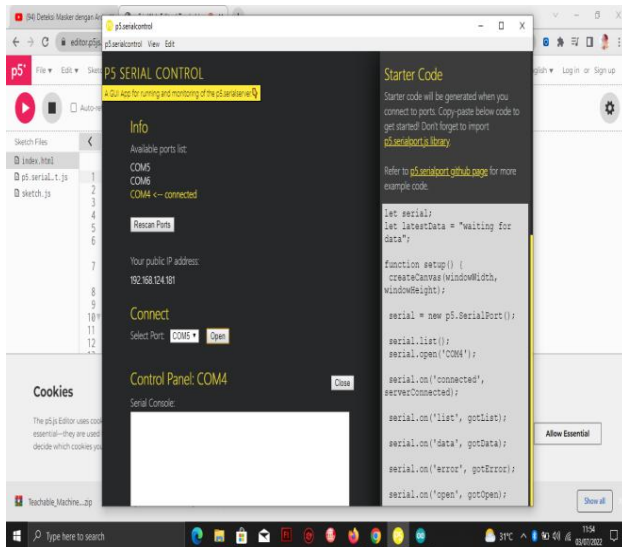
(94) Deteksi Masker dengan Ar

p5.serialcontrol

p5.serialcontrol View Edit

editor.p5js

File ▾ Edit ▾ Sketch

Auto-re

Sketch Files

index.html

p5.serial.t.js

sketch.js

1
2
3
4
5
6
7
8
9
10
11
12

P5 SERIAL CONTROL

A GUI App for running and monitoring of the p5.serialserver

Info

Available ports list:

COM5
COM6
COM4 <-- connected

Rescan Ports

Your public IP address:

192.168.124.181

Connect

Select Port: COM5 ▾ Open

Control Panel: COM4

Close

Serial Console:

Starter Code

Starter code will be generated when you connect to ports. Copy-paste below code to get started! Don't forget to import p5.serialport.js library.

Refer to p5.serialport github page for more example code.

let serial;
let latestData = "waiting for data";

function setup() {
 createCanvas(windowWidth, windowHeight);

 serial = new p5.SerialPort();

 serial.list();
 serial.open('COM4');

 serial.on('connected', serverConnected);

 serial.on('list', gotList);

 serial.on('data', gotData);

 serial.on('error', gotError);

 serial.on('open', gotOpen);

English ▾ Log in or Sign up

Cookies

The p5.js Editor uses coo essential—they are used decide which cookies yo

Allow Essential

Teachable_Machine....zip

Show all

Type here to search

31°C

11:54
03/07/2022